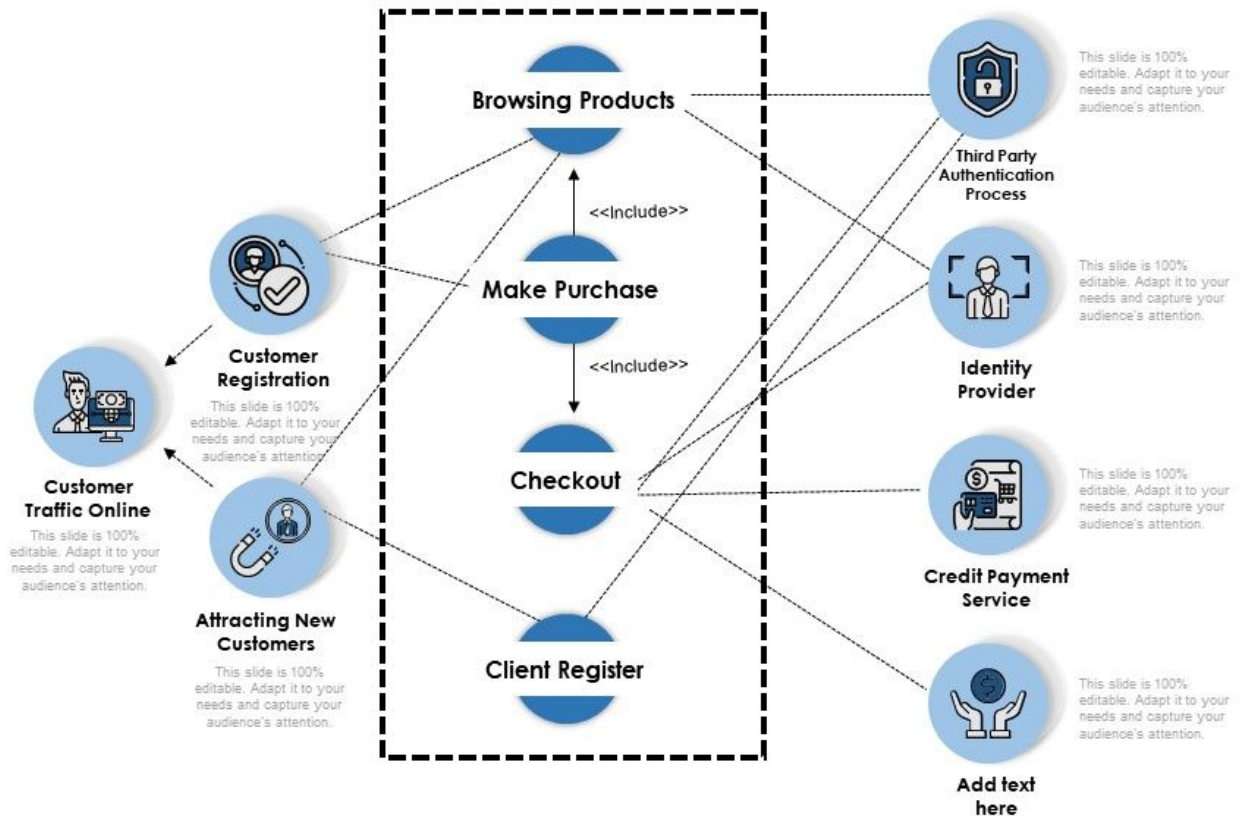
Browsing Products

<<Include>>

Make Purchase

<<Include>>

Checkout

Client Register

Customer Registration

This slide is 100% editable. Adapt it to your needs and capture your audience's attention.

Customer Traffic Online

This slide is 100% editable. Adapt it to your needs and capture your audience's attention.

Attracting New Customers

This slide is 100% editable. Adapt it to your needs and capture your audience's attention.

Third Party Authentication Process

This slide is 100% editable. Adapt it to your needs and capture your audience's attention.

Identity Provider

This slide is 100% editable. Adapt it to your needs and capture your audience's attention.

Credit Payment Service

This slide is 100% editable. Adapt it to your needs and capture your audience's attention.

Add text here

This slide is 100% editable. Adapt it to your needs and capture your audience's attention.